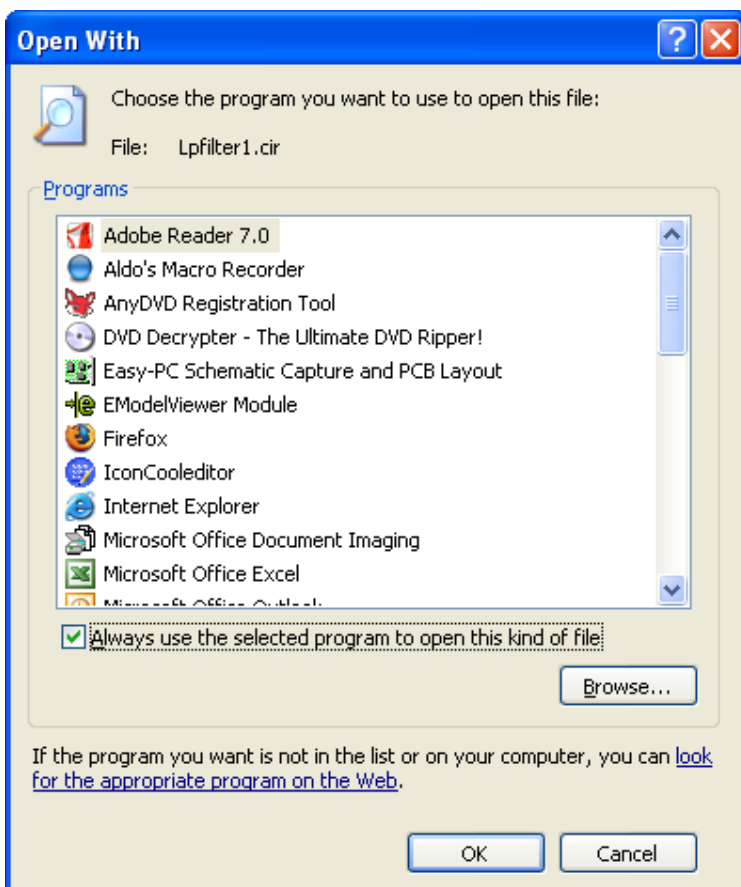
Open With

Choose the program you want to use to open this file:

File: Lpfilter1.cir

Programs

Adobe Reader 7.0
Aldo's Macro Recorder
AnyDVD Registration Tool
DVD Decrypter - The Ultimate DVD Ripper!
Easy-PC Schematic Capture and PCB Layout
EModelViewer Module
Firefox
IconCooleditor
Internet Explorer
Microsoft Office Document Imaging
Microsoft Office Excel
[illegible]

Always use the selected program to open this kind of file

Browse...

If the program you want is not in the list or on your computer, you can look for the appropriate program on the Web.

OK

Cancel